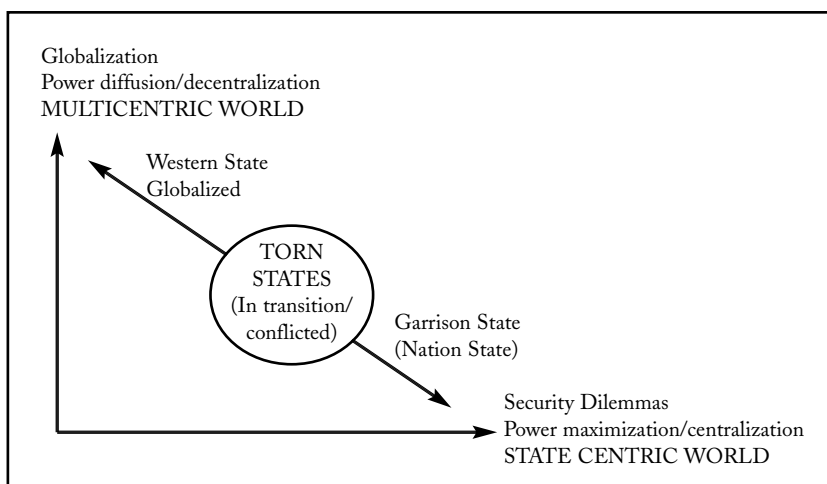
Globalization
Power diffusion/decentralization
MULTICENTRIC WORLD

Western State
Globalized

TORN
STATES
(In transition/
conflicted)

Garrison State
(Nation State)

Security Dilemmas
Power maximization/centralization
STATE CENTRIC WORLD